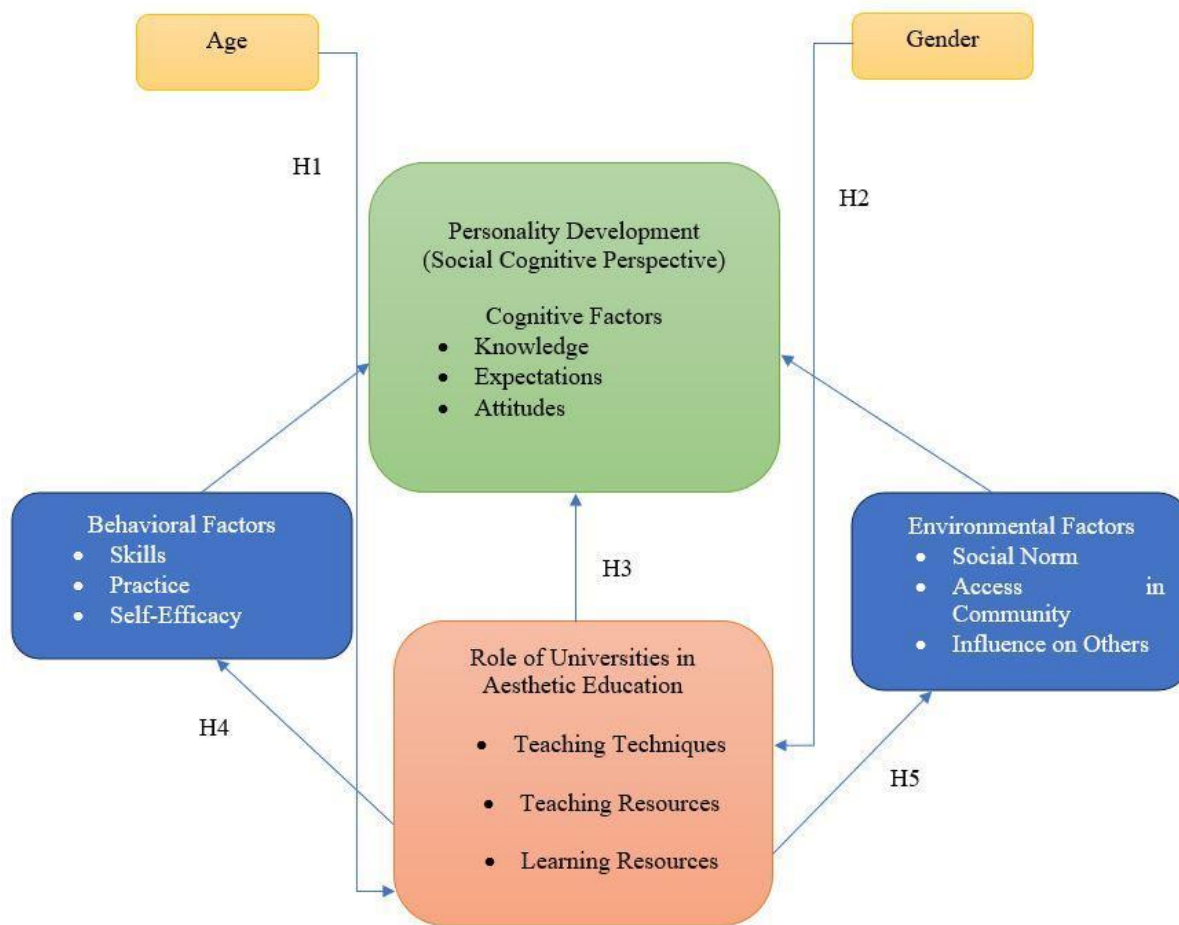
Age

Gender

H1

H2

Personality Development
(Social Cognitive Perspective)

Cognitive Factors
- Knowledge
- Expectations
- Attitudes

Behavioral Factors
- Skills
- Practice
- Self-Efficacy

H3

Environmental Factors
- Social Norm
- Access in Community
- Influence on Others

Role of Universities in Aesthetic Education

- Teaching Techniques
- Teaching Resources
- Learning Resources

H4

H5